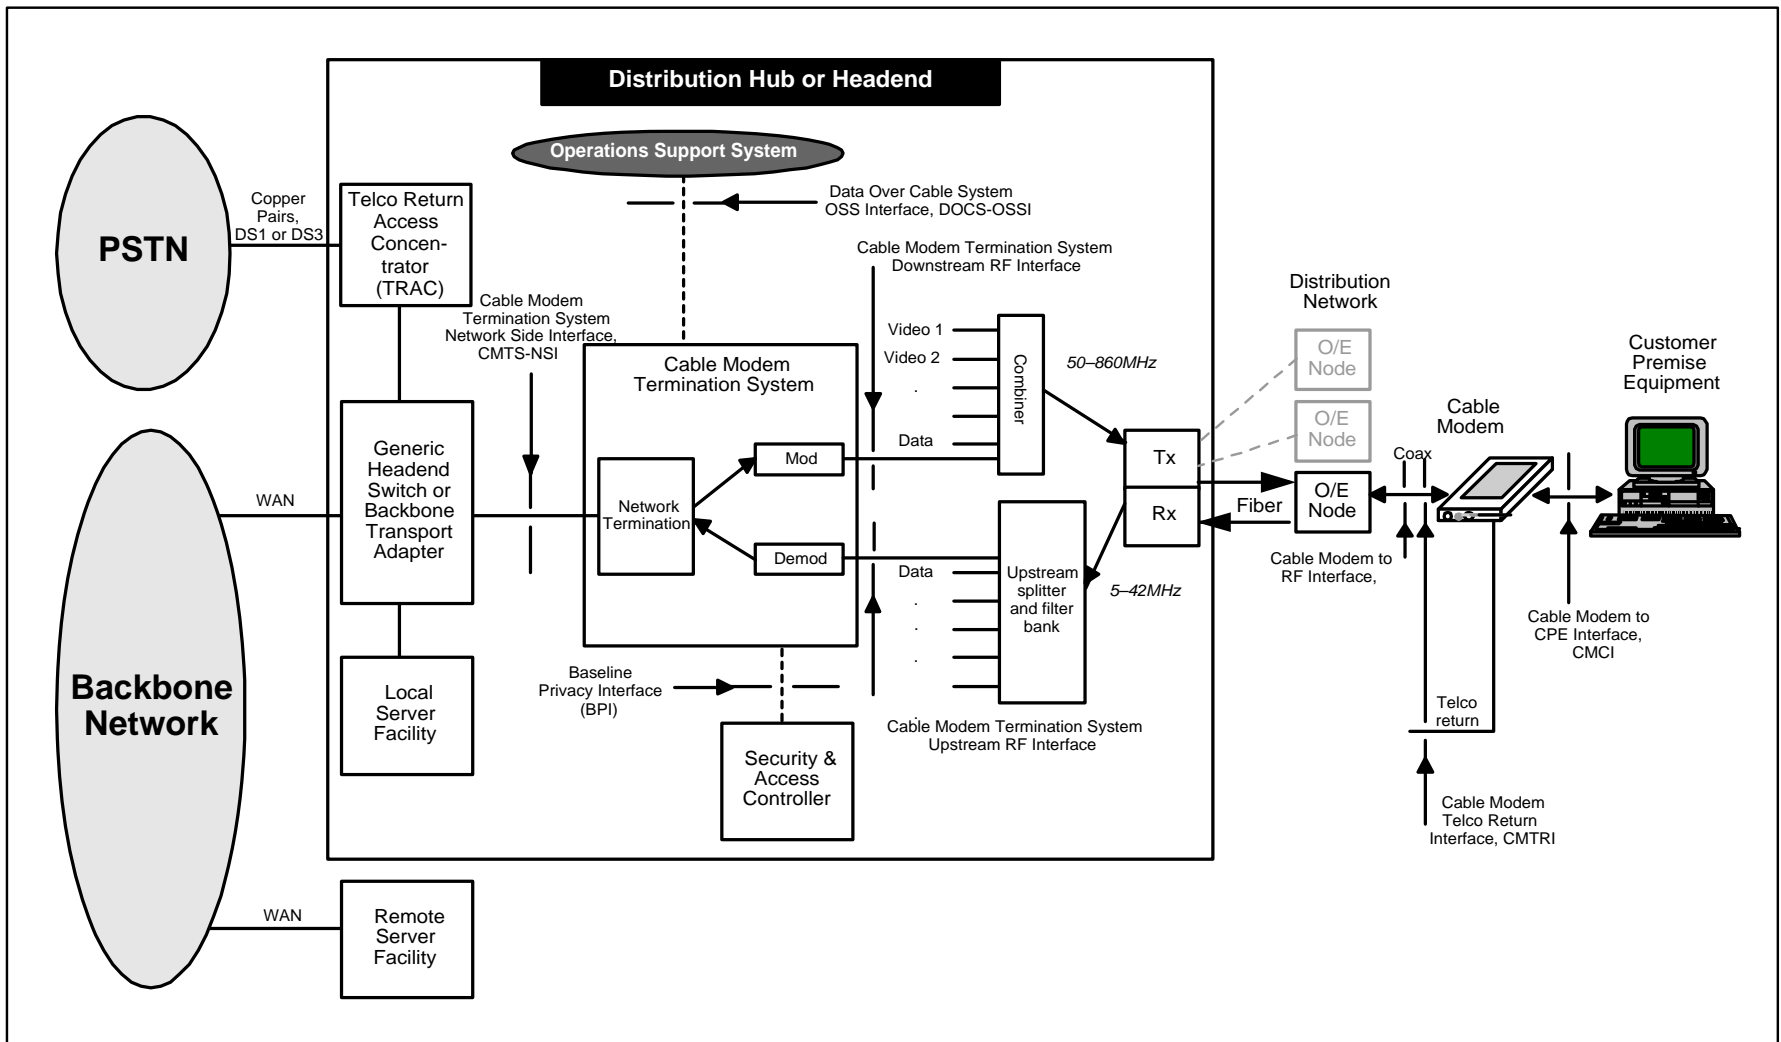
Distribution Hub or Headend

Operations Support System

PSTN

Copper Pairs, DS1 or DS3

Telco Return Access Concentrator (TRAC)

Data Over Cable System OSS Interface, DOCS-OSSI

Cable Modem Termination System Downstream RF Interface

Cable Modem Termination System Network Side Interface, CMTS-NSI

Distribution Network

Video 1
Video 2
.
Data

Combiner

50–860MHz

O/E Node

O/E Node

Customer Premise Equipment

Cable Modem Termination System

Cable Modem

Backbone Network

WAN

Generic Headend Switch or Backbone Transport Adapter

Network Termination

Mod

Demod

Tx

Rx

Coax

Fiber

O/E Node

Data
.
.
.

Upstream splitter and filter bank

5–42MHz

Cable Modem to RF Interface,

Cable Modem to CPE Interface, CMCI

Local Server Facility

Baseline Privacy Interface (BPI)

Cable Modem Termination System Upstream RF Interface

Telco return

Security & Access Controller

Cable Modem Telco Return Interface, CMTRI

WAN

Remote Server Facility